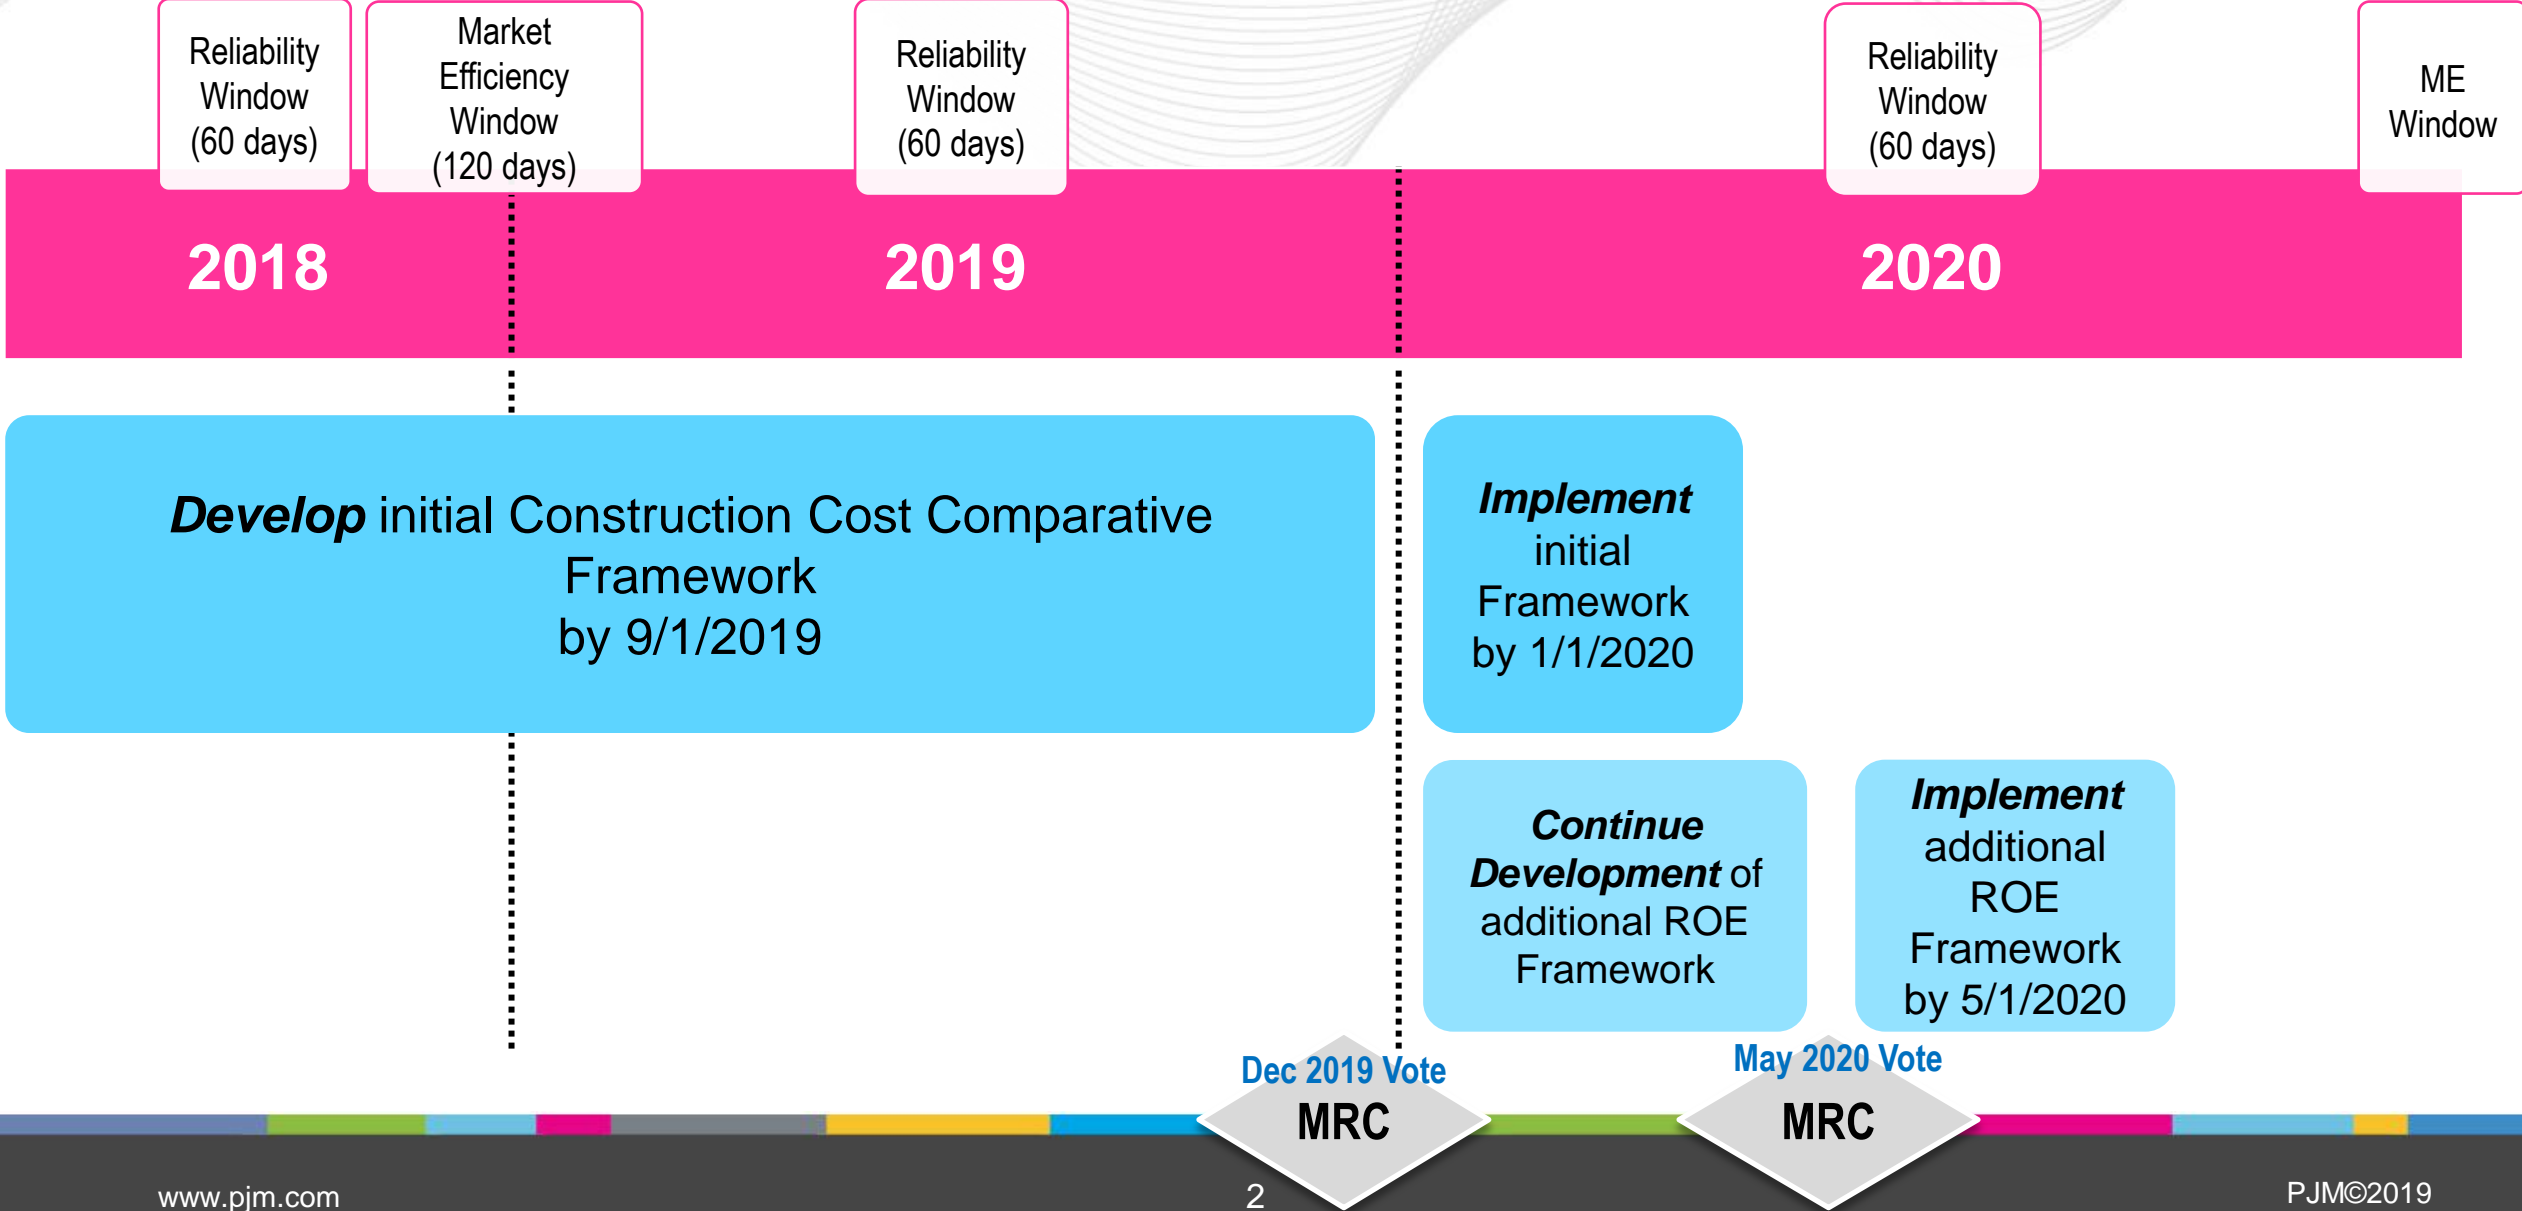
Reliability Window (60 days)

Market Efficiency Window (120 days)

Reliability Window (60 days)

Reliability Window (60 days)

ME Window

2018

2019

2020

**Develop** initial Construction Cost Comparative Framework by 9/1/2019

**Implement** initial Framework by 1/1/2020

**Continue Development** of additional ROE Framework

**Implement** additional ROE Framework by 5/1/2020

Dec 2019 Vote

MRC

May 2020 Vote

MRC

www.pjm.com

2

PJM©2019